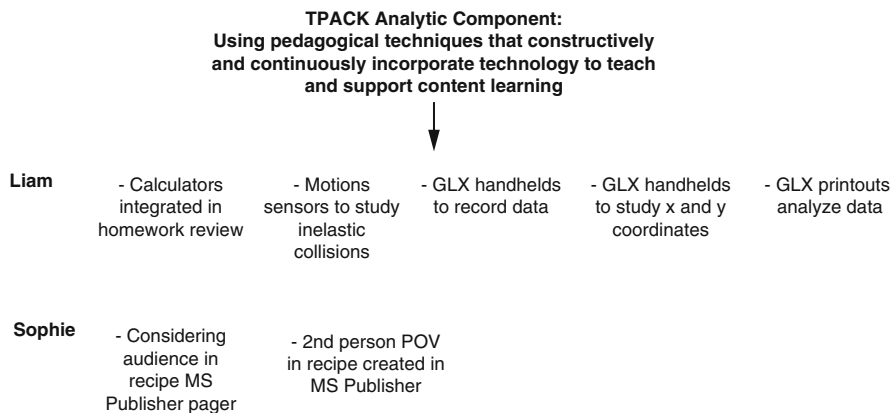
**TPACK Analytic Component: Using pedagogical techniques that constructively and continuously incorporate technology to teach and support content learning**

**Liam**

- Calculators integrated in homework review

- Motions sensors to study inelastic collisions

- GLX handhelds to record data

- GLX handhelds to study x and y coordinates

- GLX printouts analyze data

**Sophie**

- Considering audience in recipe MS Publisher pager

- 2nd person POV in recipe created in MS Publisher